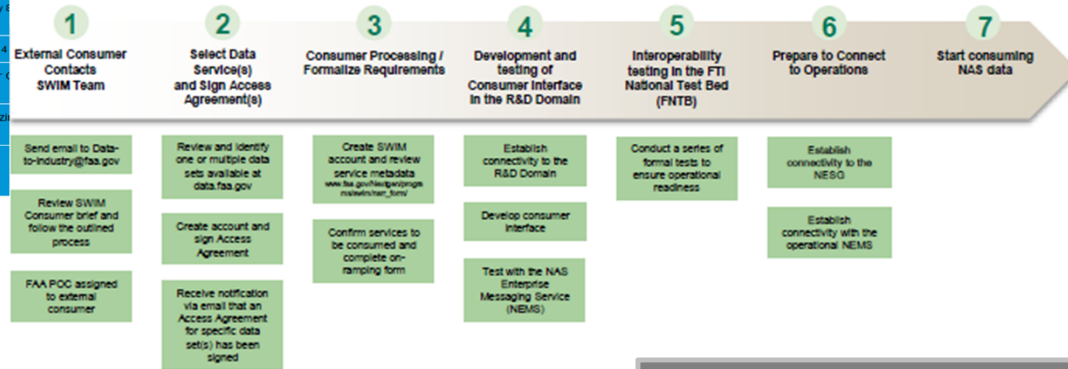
1
External Consumer Contacts SWIM Team

2
Select Data Service(s) and Sign Access Agreement(s)

3
Consumer Processing / Formalize Requirements

4
Development and testing of Consumer Interface in the R&D Domain

5
Interoperability testing in the FTI National Test Bed (FNTB)

6
Prepare to Connect to Operations

7
Start consuming NAS data

Send email to Data-to-industry@faa.gov

Review SWIM Consumer brief and follow the outlined process

FAA POC assigned to external consumer

Review and identify one or multiple data sets available at data.faa.gov

Create account and sign Access Agreement

Receive notification via email that an Access Agreement for specific data set(s) has been signed

Create SWIM account and review service metadata www.faa.gov/nextgen/programs/swim/nsrr_form/

Confirm services to be consumed and complete on-ramping form

Establish connectivity to the R&D Domain

Develop consumer interface

Test with the NAS Enterprise Messaging Service (NEMS)

Conduct a series of formal tests to ensure operational readiness

Establish connectivity to the NESG

Establish connectivity with the operational NEMS